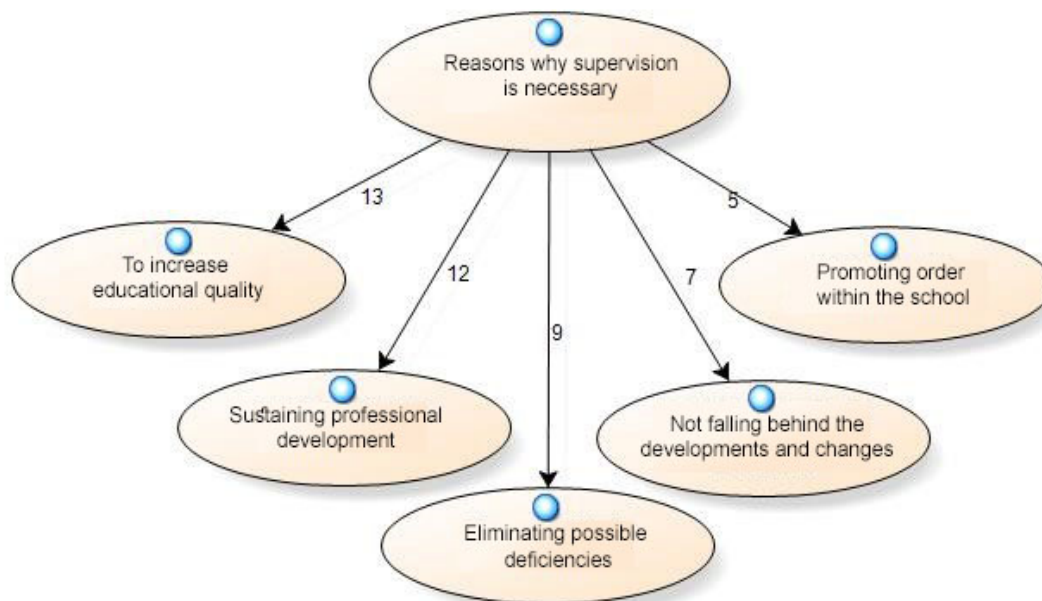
Reasons why supervision is necessary

13

To increase educational quality

12

Sustaining professional development

9

Eliminating possible deficiencies

7

Not falling behind the developments and changes

5

Promoting order within the school